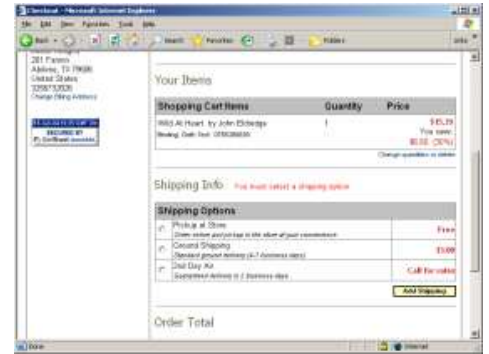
Checkout - Microsoft Internet Explorer

File Edit View Favorites Tools Help

Back Search Favorites Folders

281 Fannin
Abilene, TX 79606
United States
3256732026
Change Billing Address

SECURED BY

Your Items

| Shopping Cart Items | Quantity | Price |
|---|---|---|
| Wild At Heart by John Eldredge Binding: Cloth Text 078526883X | 1 | $15.39 You save: $6.60 (30%) |

Change quantities or delete

Shipping Info You must select a shipping option

| Shipping Options | |
|---|---|
| Pickup at Store Order online and pickup in the store at your convenience | Free |
| Ground Shipping Standard ground delivery (4-7 business days) | $3.00 |
| 2nd Day Air Guaranteed delivery in 2 business days | Call for rates |

Add Shipping

Order Total

Done Internet